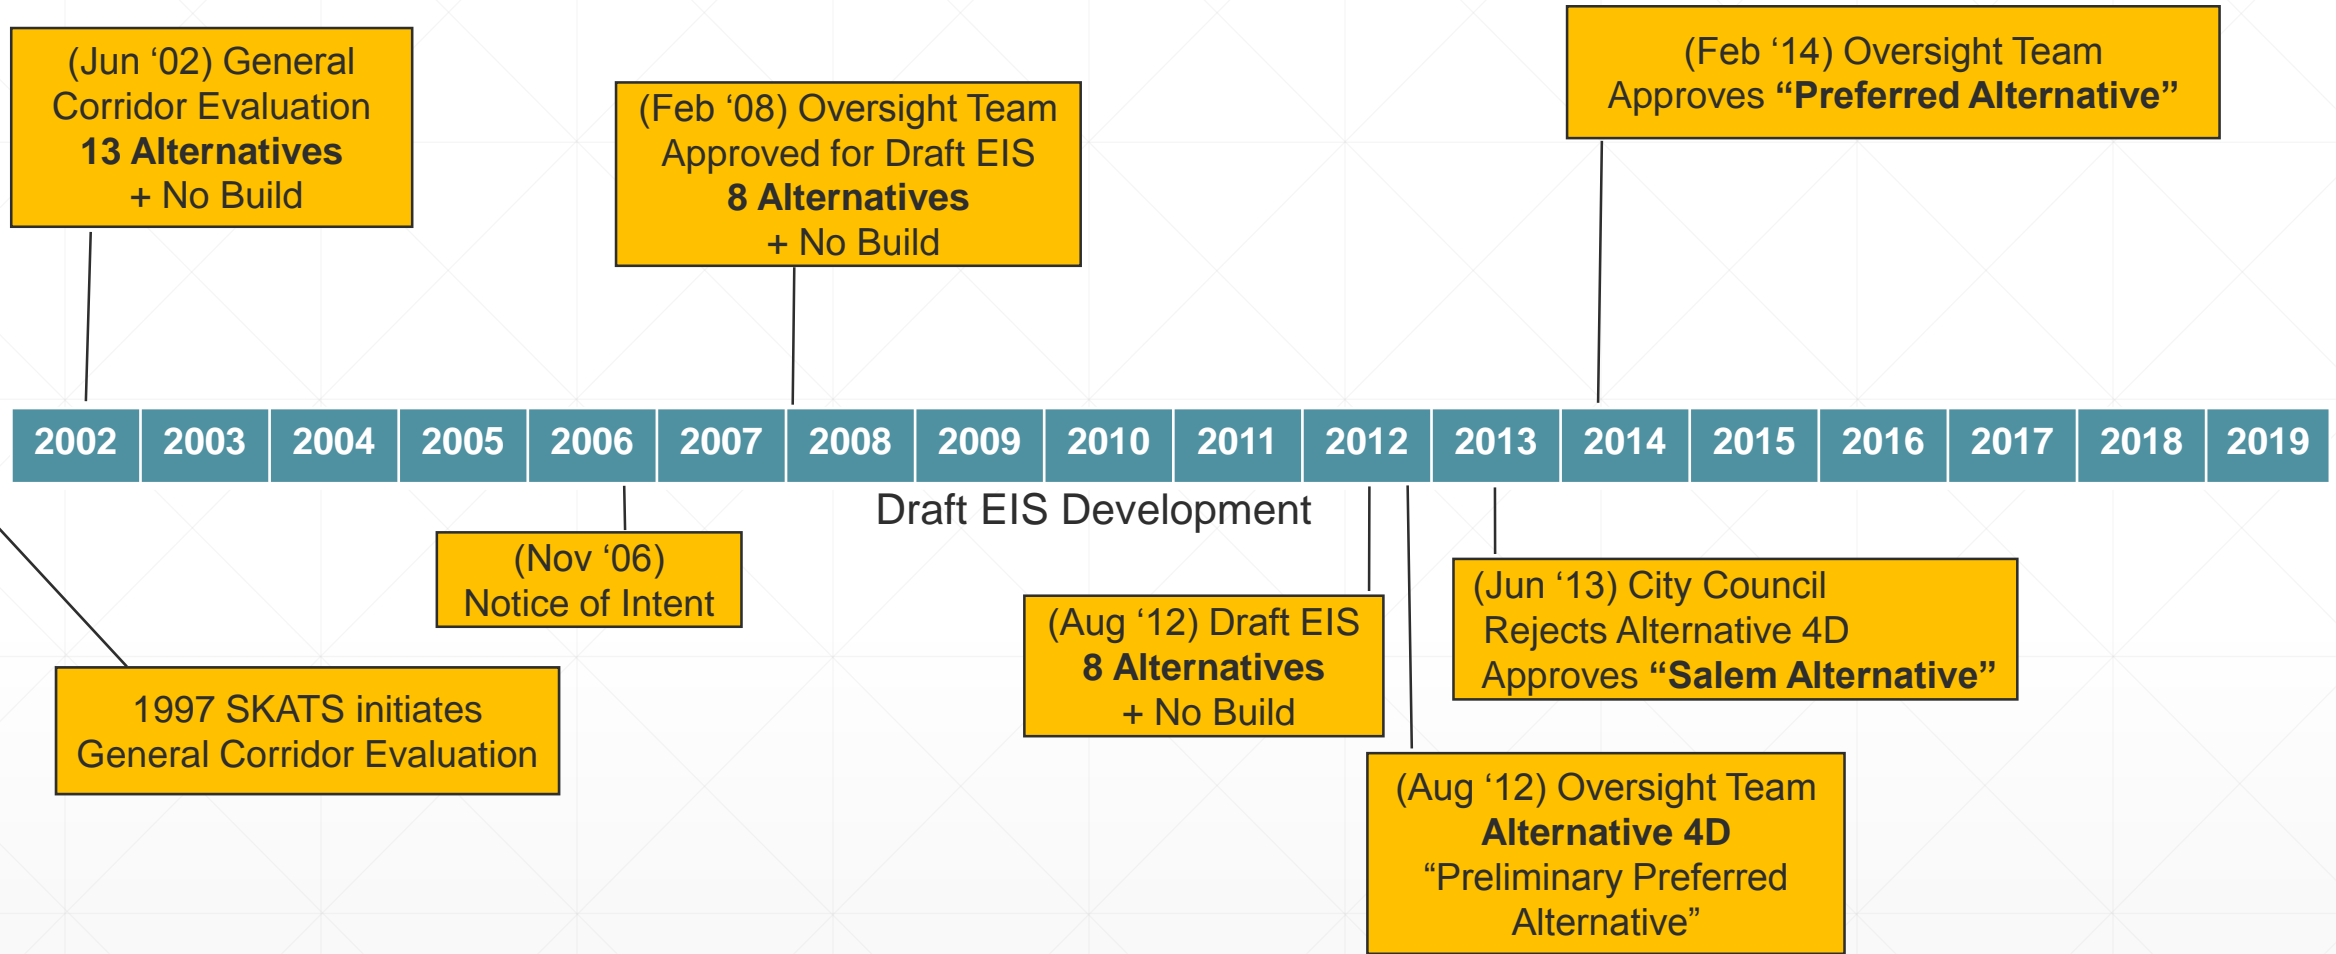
(Jun ‘02) General Corridor Evaluation
**13 Alternatives**
+ No Build

(Feb ‘08) Oversight Team Approved for Draft EIS
**8 Alternatives**
+ No Build

(Feb ‘14) Oversight Team Approves **“Preferred Alternative”**

| 2002 | 2003 | 2004 | 2005 | 2006 | 2007 | 2008 | 2009 | 2010 | 2011 | 2012 | 2013 | 2014 | 2015 | 2016 | 2017 | 2018 | 2019 |
|---|---|---|---|---|---|---|---|---|---|---|---|---|---|---|---|---|---|

Draft EIS Development

(Nov ‘06)
Notice of Intent

1997 SKATS initiates General Corridor Evaluation

(Aug ‘12) Draft EIS
**8 Alternatives**
+ No Build

(Jun ‘13) City Council
Rejects Alternative 4D
Approves **“Salem Alternative”**

(Aug ‘12) Oversight Team
**Alternative 4D**
“Preliminary Preferred Alternative”